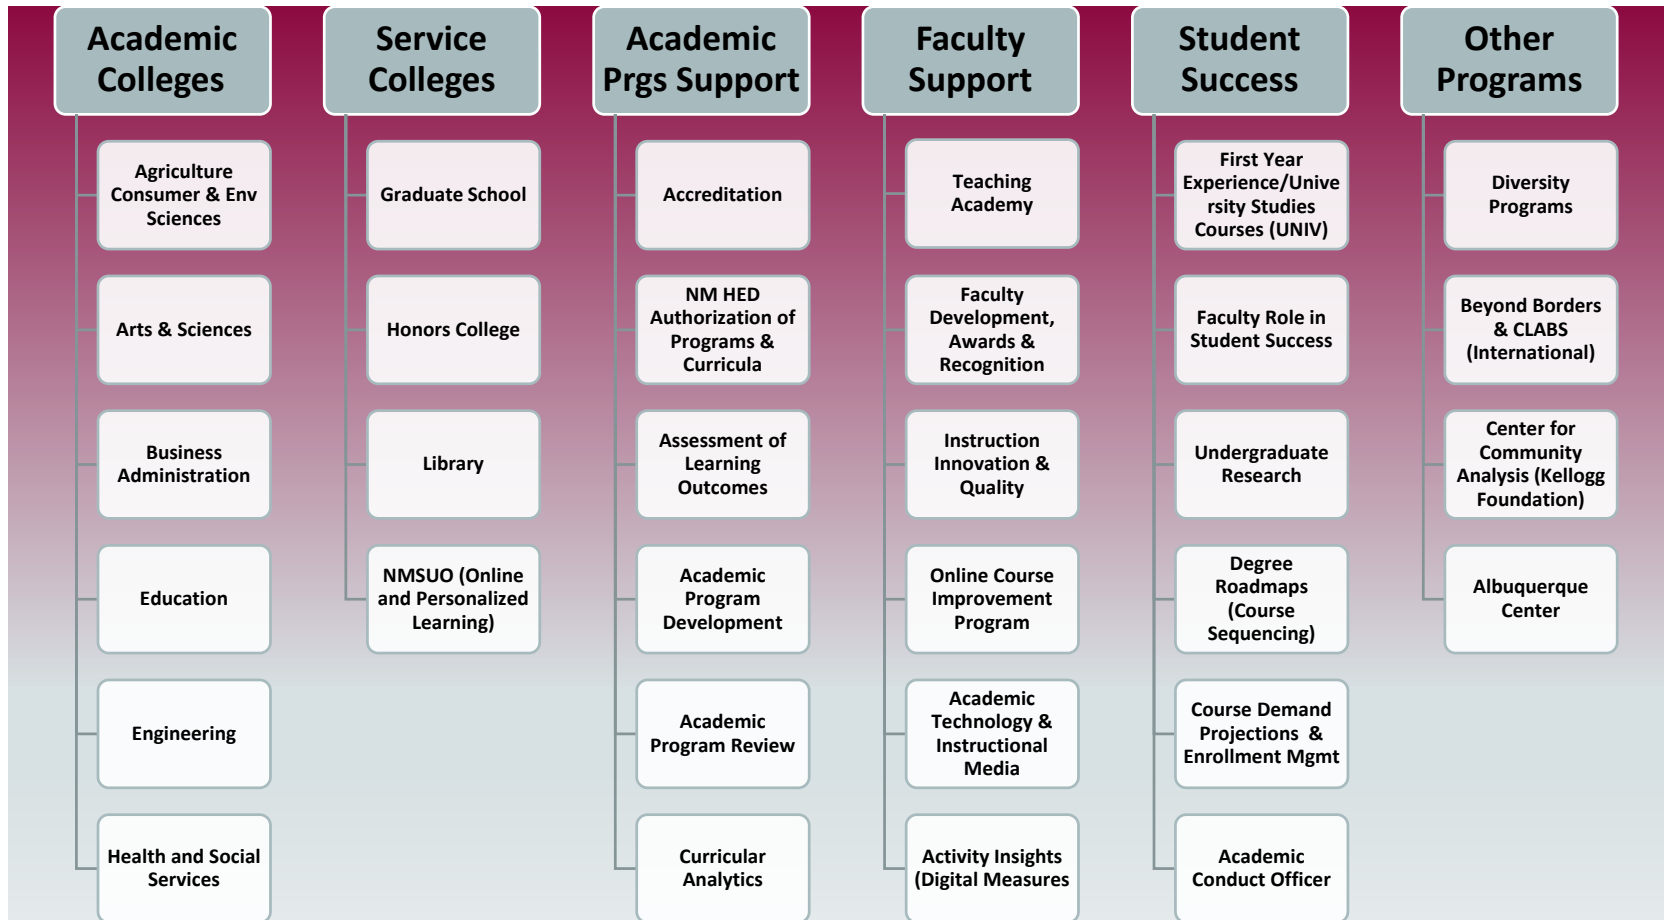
Academic Colleges

Agriculture Consumer & Env Sciences

Arts & Sciences

Business Administration

Education

Engineering

Health and Social Services

Service Colleges

Graduate School

Honors College

Library

NMSUO (Online and Personalized Learning)

Academic Prgs Support

Accreditation

NM HED Authorization of Programs & Curricula

Assessment of Learning Outcomes

Academic Program Development

Academic Program Review

Curricular Analytics

Faculty Support

Teaching Academy

Faculty Development, Awards & Recognition

Instruction Innovation & Quality

Online Course Improvement Program

Academic Technology & Instructional Media

Activity Insights (Digital Measures

Student Success

First Year Experience/University Studies Courses (UNIV)

Faculty Role in Student Success

Undergraduate Research

Degree Roadmaps (Course Sequencing)

Course Demand Projections & Enrollment Mgmt

Academic Conduct Officer

Other Programs

Diversity Programs

Beyond Borders & CLABS (International)

Center for Community Analysis (Kellogg Foundation)

Albuquerque Center